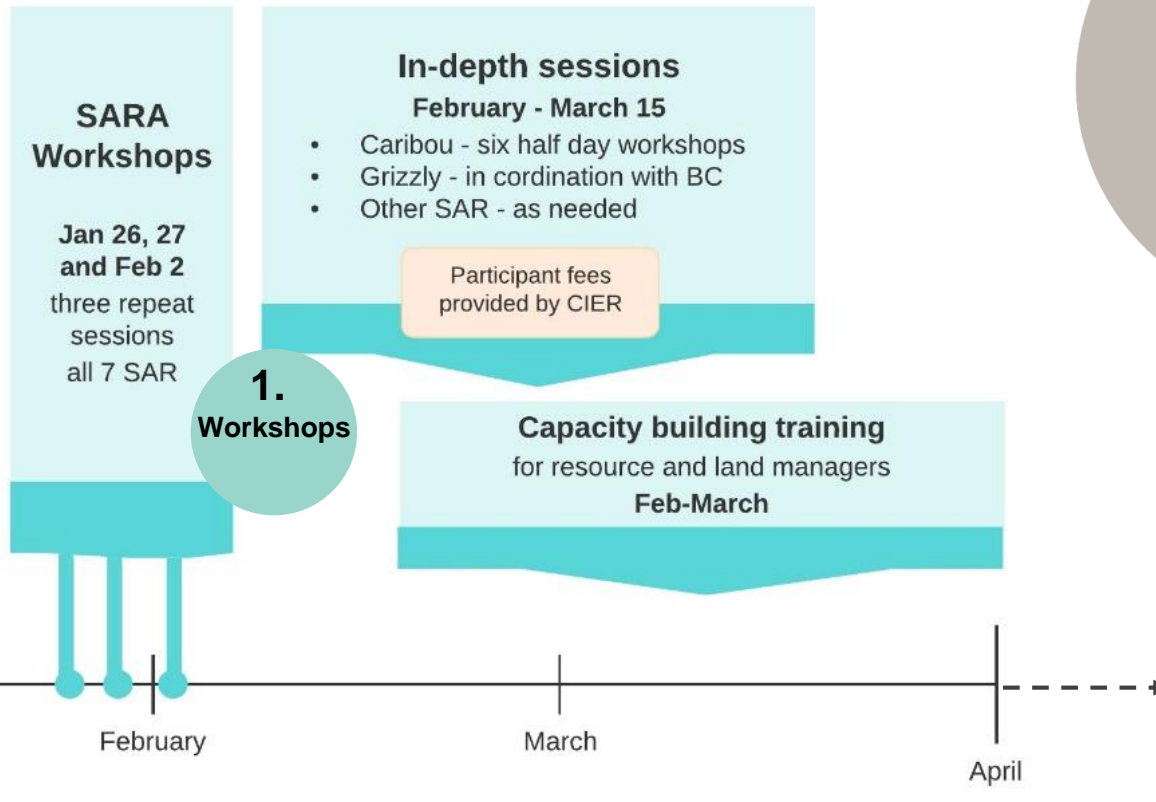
SARA Workshops

Jan 26, 27 and Feb 2
three repeat sessions
all 7 SAR

In-depth sessions
February - March 15
• Caribou - six half day workshops
• Grizzly - in cordination with BC
• Other SAR - as needed

Participant fees provided by CIER

1.
Workshops

Capacity building training
for resource and land managers
Feb-March

February
March
April